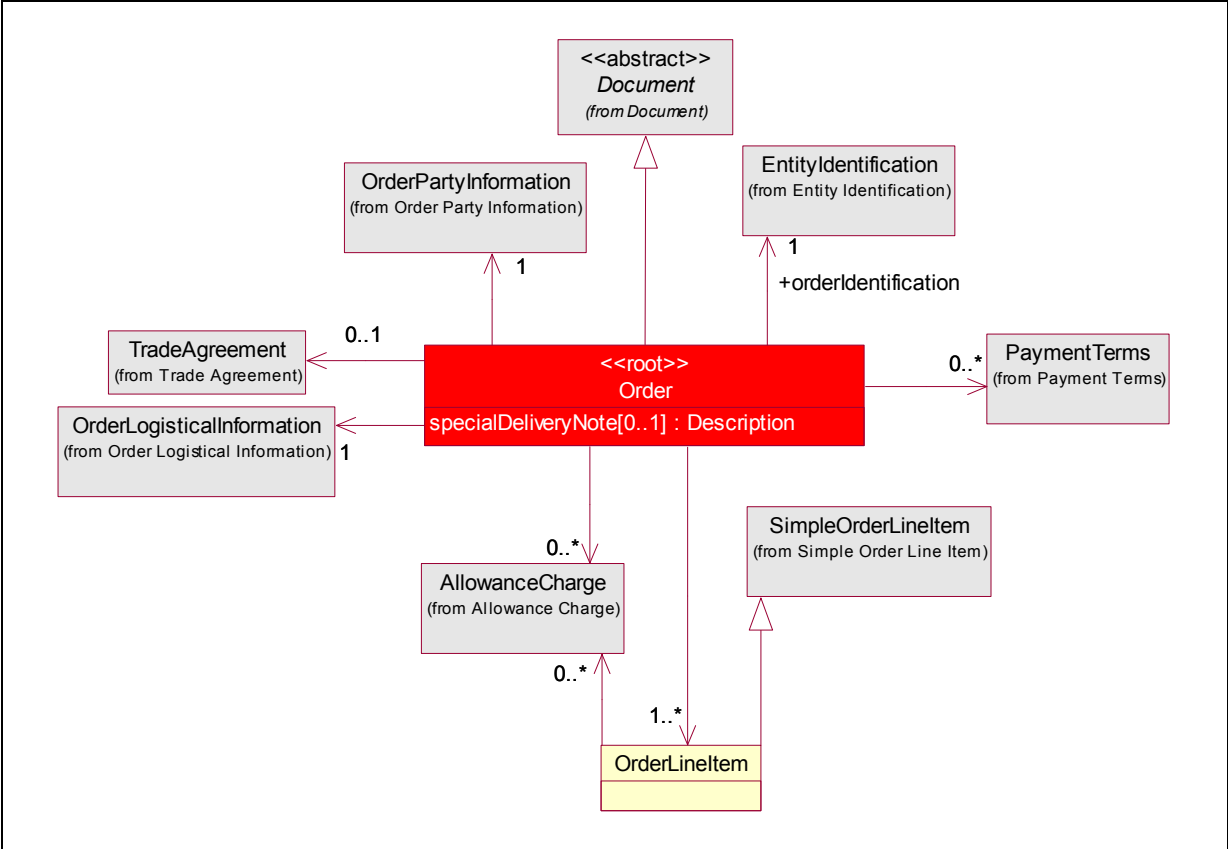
<<abstract>>
Document
(from Document)

OrderPartyInformation
(from Order Party Information)

EntityIdentification
(from Entity Identification)

1

1

+orderIdentification

TradeAgreement
(from Trade Agreement)

0..1

<<root>>
Order
specialDeliveryNote[0..1] : Description

0..*

PaymentTerms
(from Payment Terms)

OrderLogisticalInformation
(from Order Logistical Information)

1

SimpleOrderLineItem
(from Simple Order Line Item)

0..*

AllowanceCharge
(from Allowance Charge)

0..*

1..*

OrderLineItem